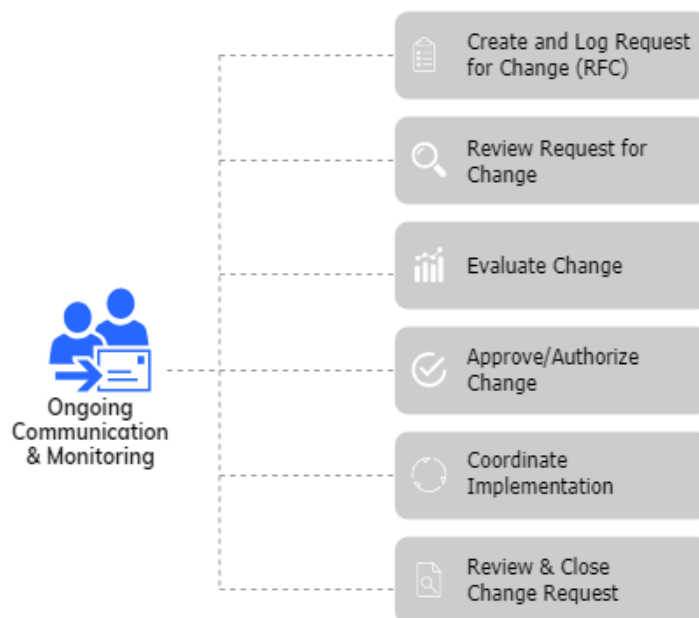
Ongoing Communication & Monitoring

Create and Log Request for Change (RFC)

Review Request for Change

Evaluate Change

Approve/Authorize Change

Coordinate Implementation

Review & Close Change Request